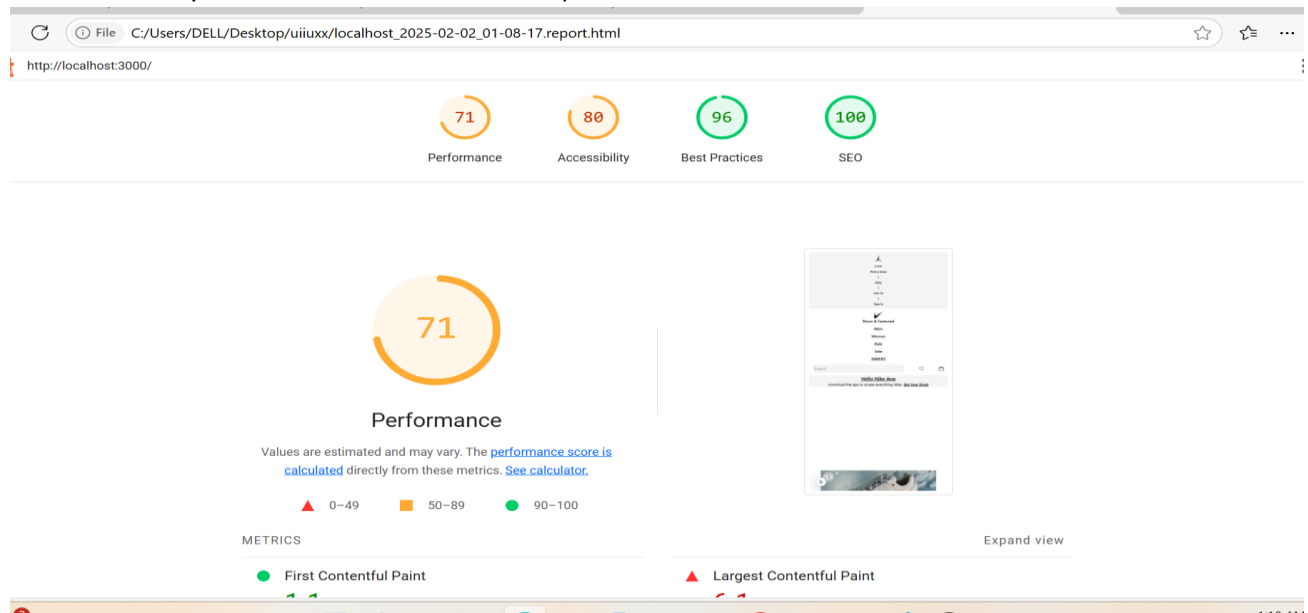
File C:/Users/DELL/Desktop/uiiuxx/localhost_2025-02-02_01-08-17.report.html

http://localhost:3000/

71
Performance

80
Accessibility

96
Best Practices

100
SEO

71

Performance

Values are estimated and may vary. The performance score is calculated directly from these metrics. See calculator.

0–49 50–89 90–100

Hello Nike App
Download the app to access everything Nike. Get Your Great

METRICS

Expand view

First Contentful Paint

Largest Contentful Paint

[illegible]